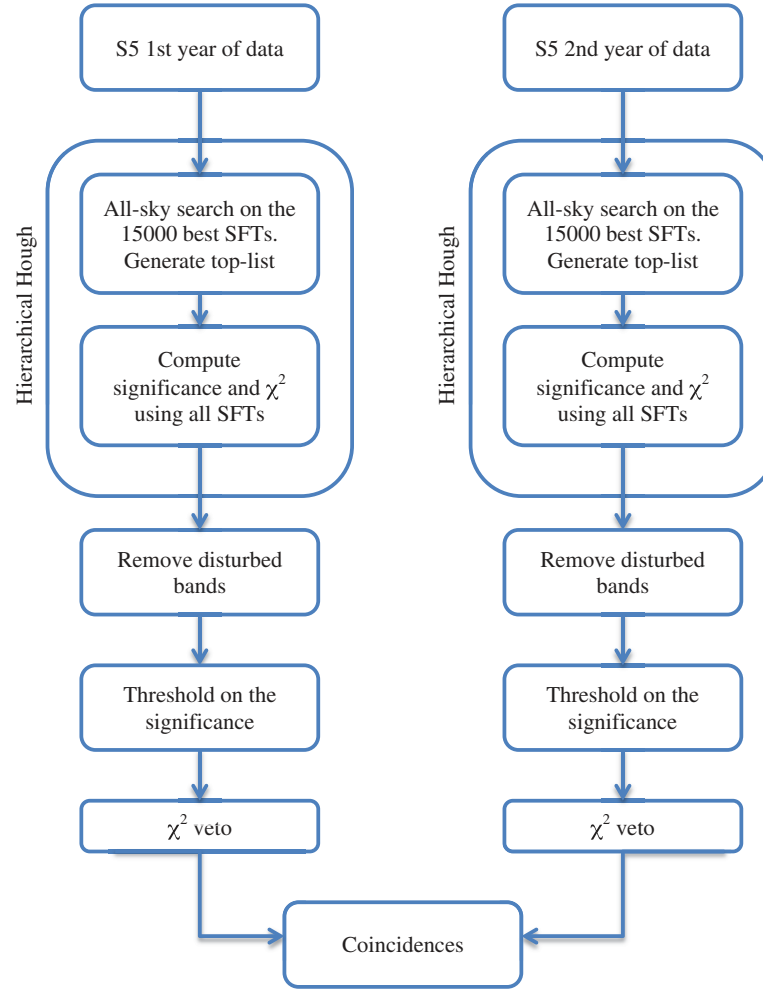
S5 1st year of data

S5 2nd year of data

Hierarchical Hough

All-sky search on the 15000 best SFTs. Generate top-list

Compute significance and $\chi^2$ using all SFTs

Hierarchical Hough

All-sky search on the 15000 best SFTs. Generate top-list

Compute significance and $\chi^2$ using all SFTs

Remove disturbed bands

Threshold on the significance

$\chi^2$ veto

Remove disturbed bands

Threshold on the significance

$\chi^2$ veto

Coincidences